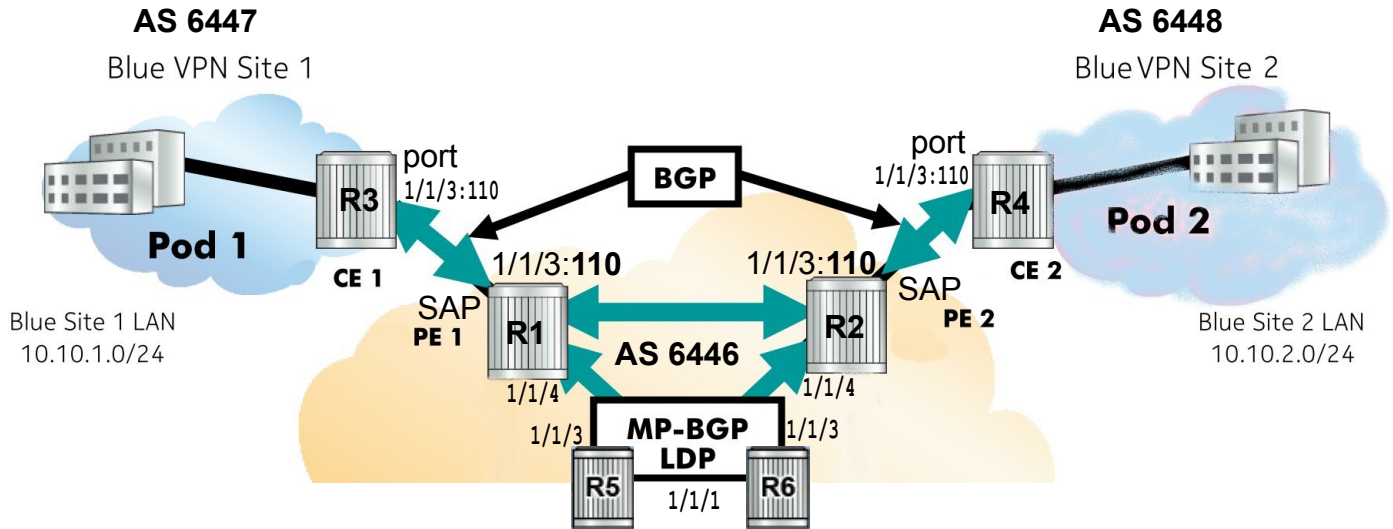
AS 6447
Blue VPN Site 1

AS 6448
Blue VPN Site 2

port
1/1/3:110

BGP

port
1/1/3:110

R3

R4

Pod 1

Pod 2

CE 1

CE 2

1/1/3:110

1/1/3:110

SAP
PE 1

SAP
PE 2

R1

R2

Blue Site 1 LAN
10.10.1.0/24

Blue Site 2 LAN
10.10.2.0/24

AS 6446

1/1/4

1/1/4

1/1/3

MP-BGP
LDP

1/1/3

R5

1/1/1

R6